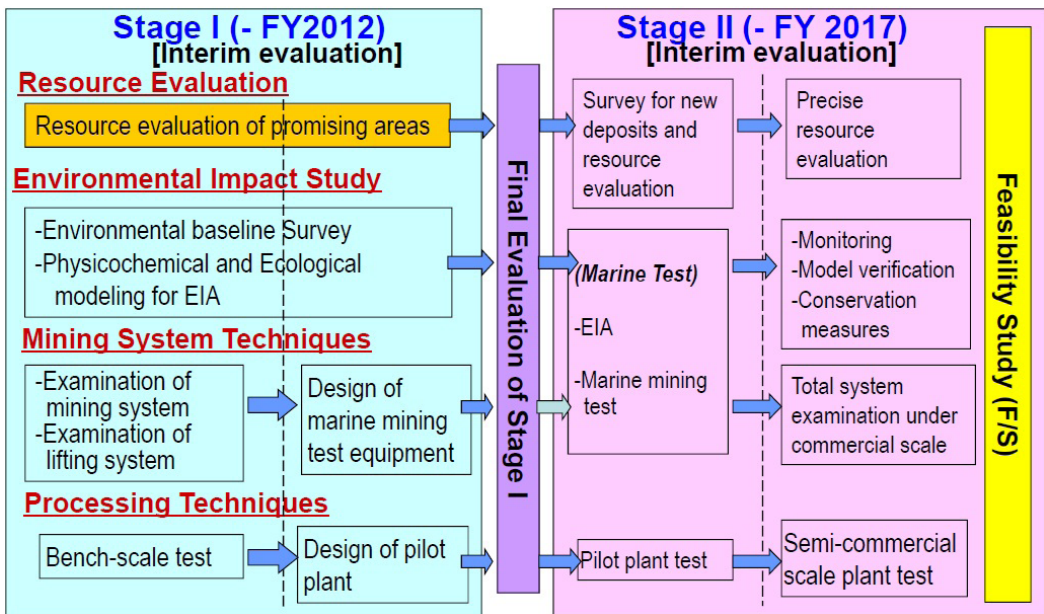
Stage I (- FY2012)
[Interim evaluation]

Resource Evaluation

Resource evaluation of promising areas

Environmental Impact Study

-Environmental baseline Survey
-Physicochemical and Ecological modeling for EIA

Mining System Techniques

-Examination of mining system
-Examination of lifting system

Design of marine mining test equipment

Processing Techniques

Bench-scale test

Design of pilot plant

Final Evaluation of Stage I

Stage II (- FY 2017)
[Interim evaluation]

Survey for new deposits and resource evaluation

Precise resource evaluation

(Marine Test)

-EIA

-Marine mining test

-Monitoring
-Model verification
-Conservation measures

Total system examination under commercial scale

Pilot plant test

Semi-commercial scale plant test

Feasibility Study (F/S)